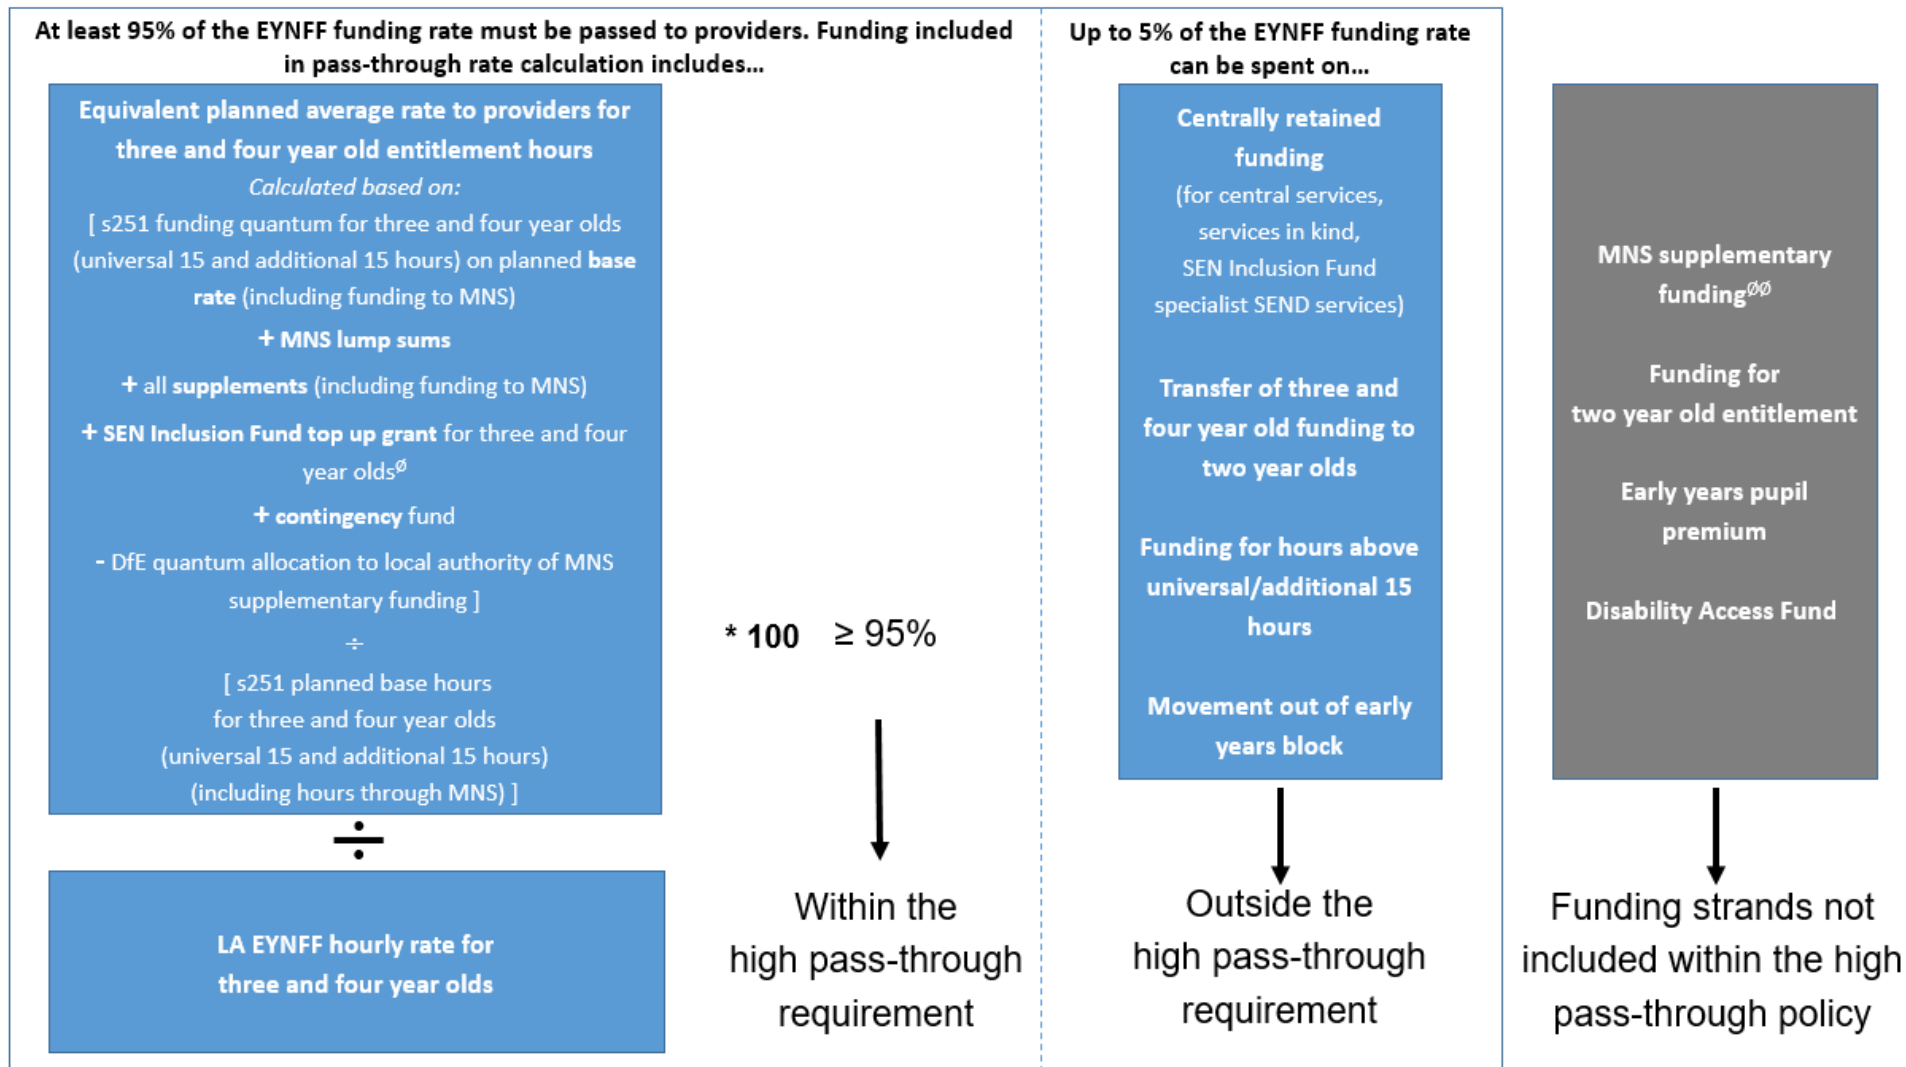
At least 95% of the EYNFF funding rate must be passed to providers. Funding included in pass-through rate calculation includes...

Equivalent planned average rate to providers for three and four year old entitlement hours

Calculated based on:

[ s251 funding quantum for three and four year olds (universal 15 and additional 15 hours) on planned base rate (including funding to MNS)

+ MNS lump sums

+ all supplements (including funding to MNS)

+ SEN Inclusion Fund top up grant for three and four year olds$^{\emptyset}$

+ contingency fund

- DfE quantum allocation to local authority of MNS supplementary funding ]

÷

[ s251 planned base hours for three and four year olds (universal 15 and additional 15 hours) (including hours through MNS) ]

÷

LA EYNFF hourly rate for three and four year olds

* 100 ≥ 95%

Within the high pass-through requirement

Up to 5% of the EYNFF funding rate can be spent on...

Centrally retained funding (for central services, services in kind, SEN Inclusion Fund specialist SEND services)

Transfer of three and four year old funding to two year olds

Funding for hours above universal/additional 15 hours

Movement out of early years block

Outside the high pass-through requirement

MNS supplementary funding$^{\emptyset\emptyset}$

Funding for two year old entitlement

Early years pupil premium

Disability Access Fund

Funding strands not included within the high pass-through policy